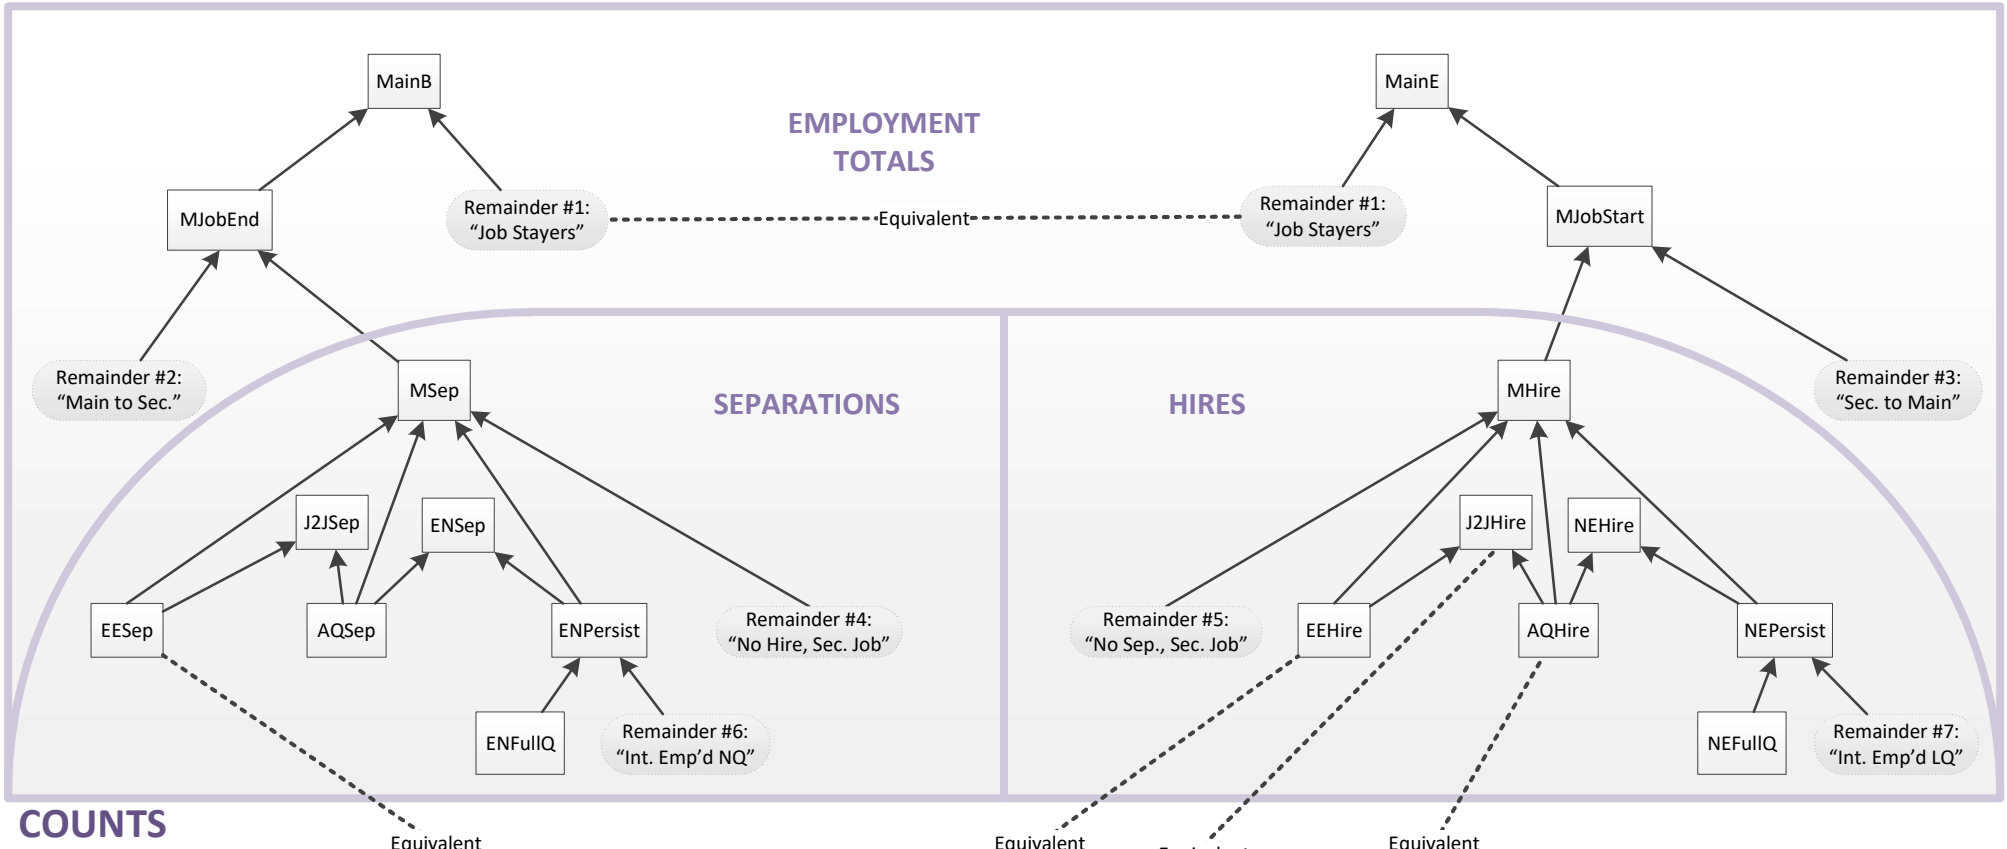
MainB

EMPLOYMENT TOTALS

MainE

MJobEnd

Remainder #1: “Job Stayers”

Equivalent

Remainder #1: “Job Stayers”

MJobStart

Remainder #2: “Main to Sec.”

MSep

SEPARATIONS

HIRES

MHire

Remainder #3: “Sec. to Main”

J2JSep

ENSep

J2JHire

NEHire

EESep

AQSep

ENPersist

Remainder #4: “No Hire, Sec. Job”

Remainder #5: “No Sep., Sec. Job”

EEHire

AQHire

NEPersist

ENFullQ

Remainder #6: “Int. Emp’d NQ”

NEFullQ

Remainder #7: “Int. Emp’d LQ”

COUNTS

Equivalent

Equivalent

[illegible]

Equivalent